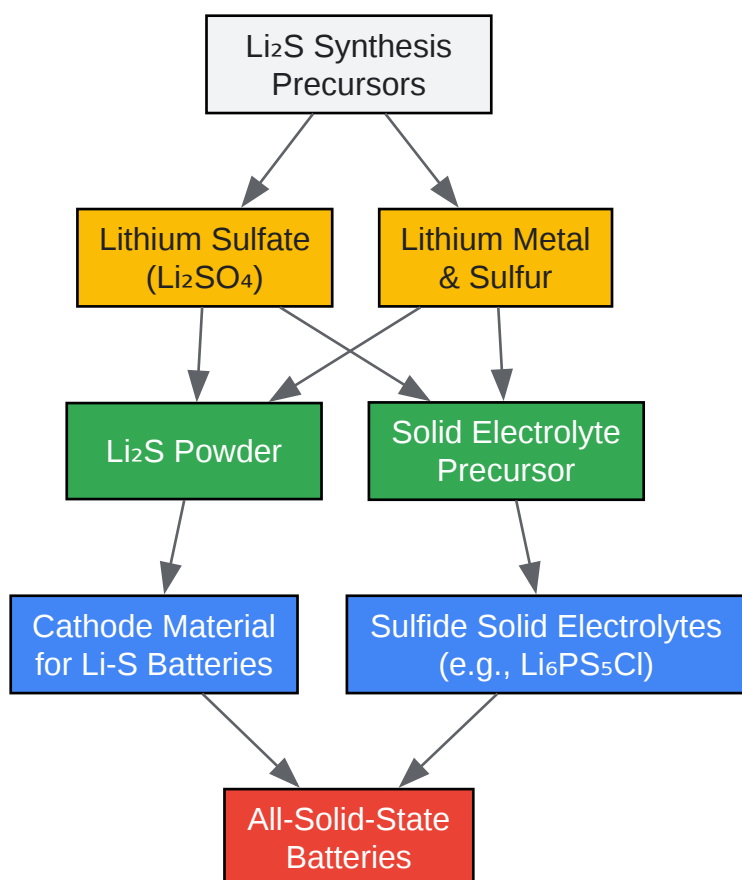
$Li_2S$ Synthesis Precursors

Lithium Sulfate ($Li_2SO_4$)

Lithium Metal & Sulfur

$Li_2S$ Powder

Solid Electrolyte Precursor

Cathode Material for Li-S Batteries

Sulfide Solid Electrolytes (e.g., $Li_6PS_5Cl$)

All-Solid-State Batteries